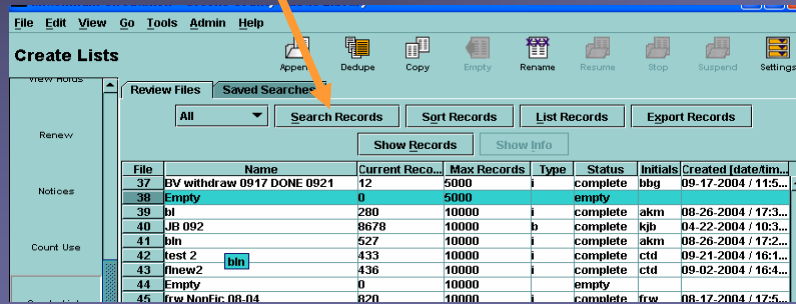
File Edit View Go Tools Admin Help

Create Lists

Append Dedupe Copy Empty Rename Resume Stop Suspend Settings

View Holds

Renew

Notices

Count Use

Review Files | Saved Searches

All

Search Records | Sort Records | List Records | Export Records

Show Records | Show Info

| File | Name | Current Reco... | Max Records | Type | Status | Initials | Created [date/tim... |
|---|---|---|---|---|---|---|---|
| 37 | BV withdraw 0917 DONE 0921 | 12 | 5000 | i | complete | bbg | 09-17-2004 / 11:5... |
| 38 | Empty | 0 | 5000 | | empty | | |
| 39 | bl | 280 | 10000 | i | complete | akm | 08-26-2004 / 17:3... |
| 40 | JB 092 | 8678 | 10000 | b | complete | kjb | 04-22-2004 / 10:4... |
| 41 | bln | 527 | 10000 | i | complete | akm | 08-26-2004 / 17:2... |
| 42 | test 2 | 433 | 10000 | i | complete | ctd | 09-21-2004 / 16:1... |
| 43 | flnew2 | 436 | 10000 | i | complete | ctd | 09-02-2004 / 16:4... |
| 44 | Empty | 0 | 10000 | | empty | | |
| 45 | frw NonFic 08-04 | 820 | 10000 | i | complete | frw | 08-17-2004 / 13:... |

bln